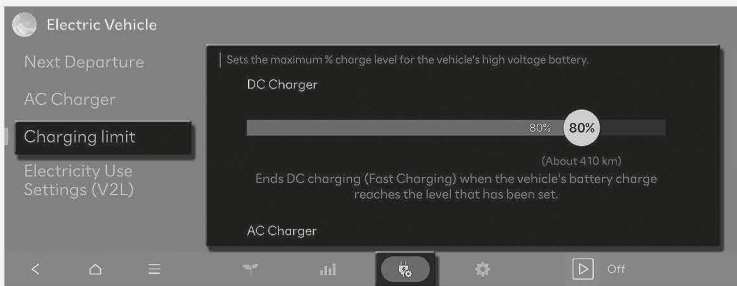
Electric Vehicle

Next Departure

AC Charger

Charging limit

Electricity Use Settings (V2L)

Sets the maximum % charge level for the vehicle's high voltage battery.

DC Charger

80%

80%

(About 410 km)

Ends DC charging (Fast Charging) when the vehicle's battery charge reaches the level that has been set.

AC Charger

Off